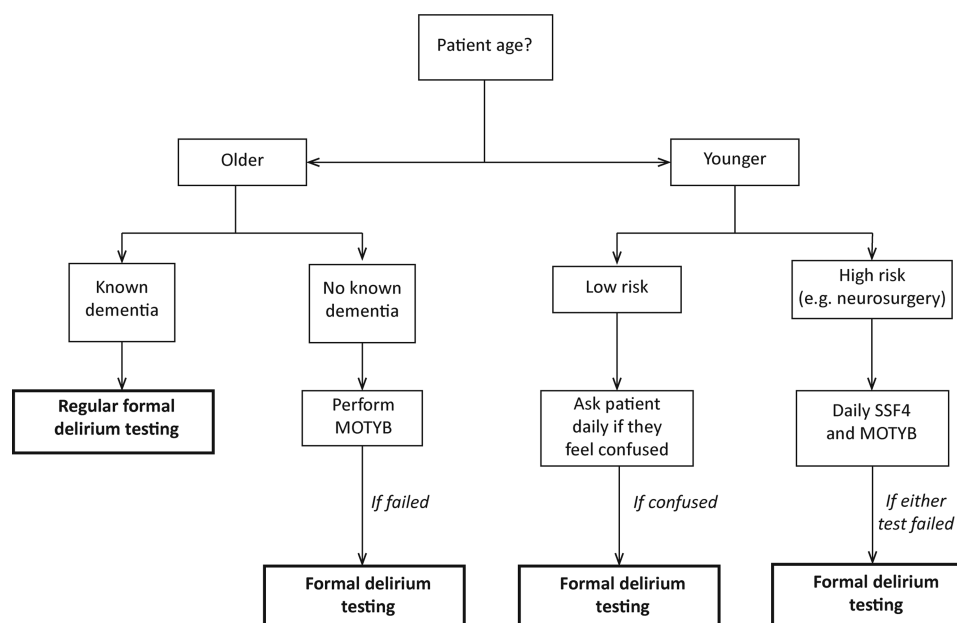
Patient age?

Older

Younger

Known dementia

No known dementia

Low risk

High risk (e.g. neurosurgery)

**Regular formal delirium testing**

Perform MOTYB

Ask patient daily if they feel confused

Daily SSF4 and MOTYB

*If failed*

*If confused*

*If either test failed*

**Formal delirium testing**

**Formal delirium testing**

**Formal delirium testing**